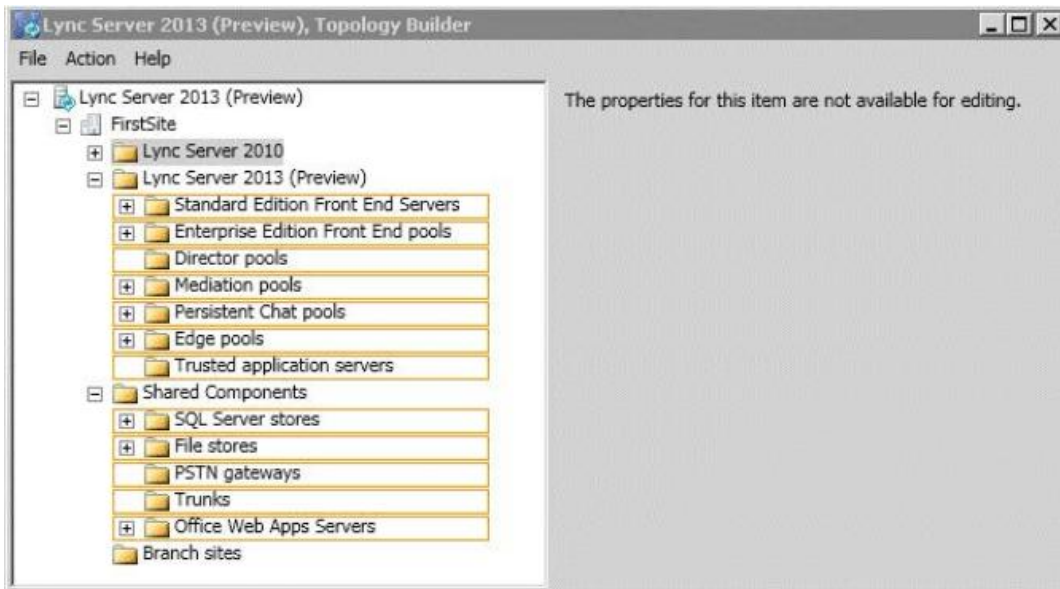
Lync Server 2013 (Preview), Topology Builder

File Action Help

Lync Server 2013 (Preview)
FirstSite
Lync Server 2010
Lync Server 2013 (Preview)
Standard Edition Front End Servers
Enterprise Edition Front End pools
Director pools
Mediation pools
Persistent Chat pools
Edge pools
Trusted application servers
Shared Components
SQL Server stores
File stores
PSTN gateways
Trunks
Office Web Apps Servers
Branch sites

The properties for this item are not available for editing.